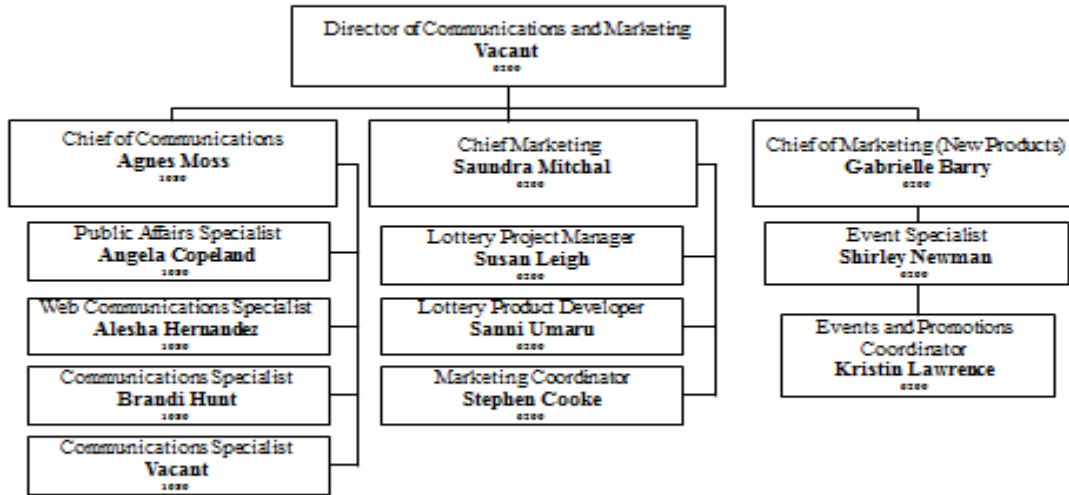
Director of Communications and Marketing
**Vacant**
6200

Chief of Communications
**Agnes Moss**
1090

Public Affairs Specialist
**Angela Copeland**
1090

Web Communications Specialist
**Alesha Hernandez**
1090

Communications Specialist
**Brandi Hunt**
1090

Communications Specialist
**Vacant**
1090

Chief Marketing
**Saundra Mitchal**
6200

Lottery Project Manager
**Susan Leigh**
6200

Lottery Product Developer
**Sanni Umaru**
6200

Marketing Coordinator
**Stephen Cooke**
6200

Chief of Marketing (New Products)
**Gabrielle Barry**
6200

Event Specialist
**Shirley Newman**
6200

Events and Promotions Coordinator
**Kristin Lawrence**
6200